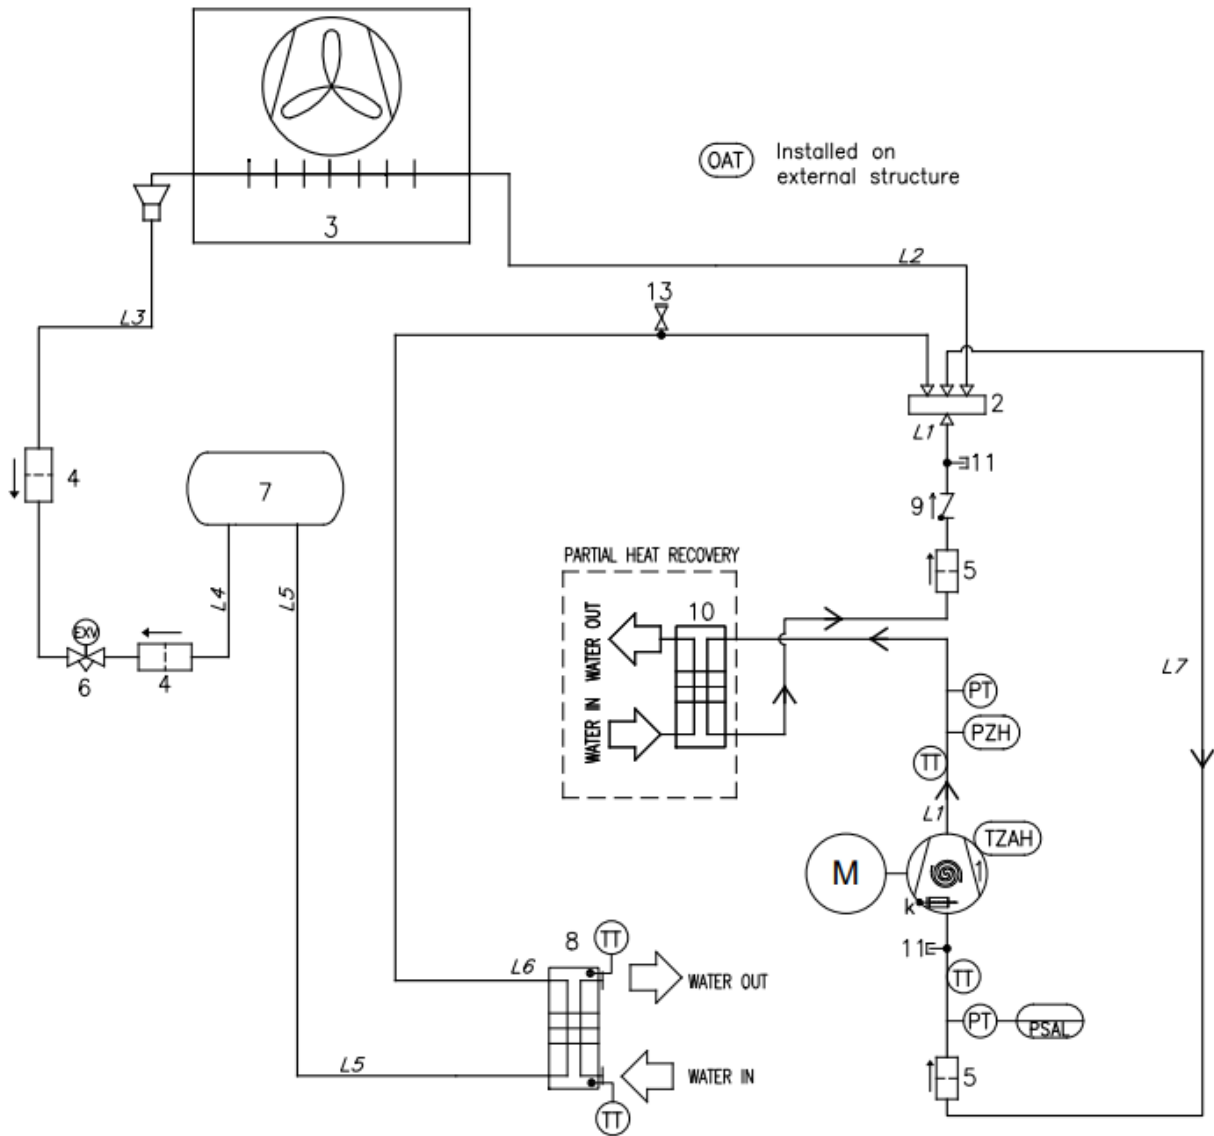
OAT Installed on external structure

3

L2

13

L3

2

L1

11

4

7

9

5

PARTIAL HEAT RECOVERY

10

WATER OUT

WATER IN

L4

L5

EXV

6

4

L7

PT

PZH

TT

L1

TZAH

M

k

11

TT

PT

PSAL

5

8

TT

L6

WATER OUT

L5

WATER IN

TT